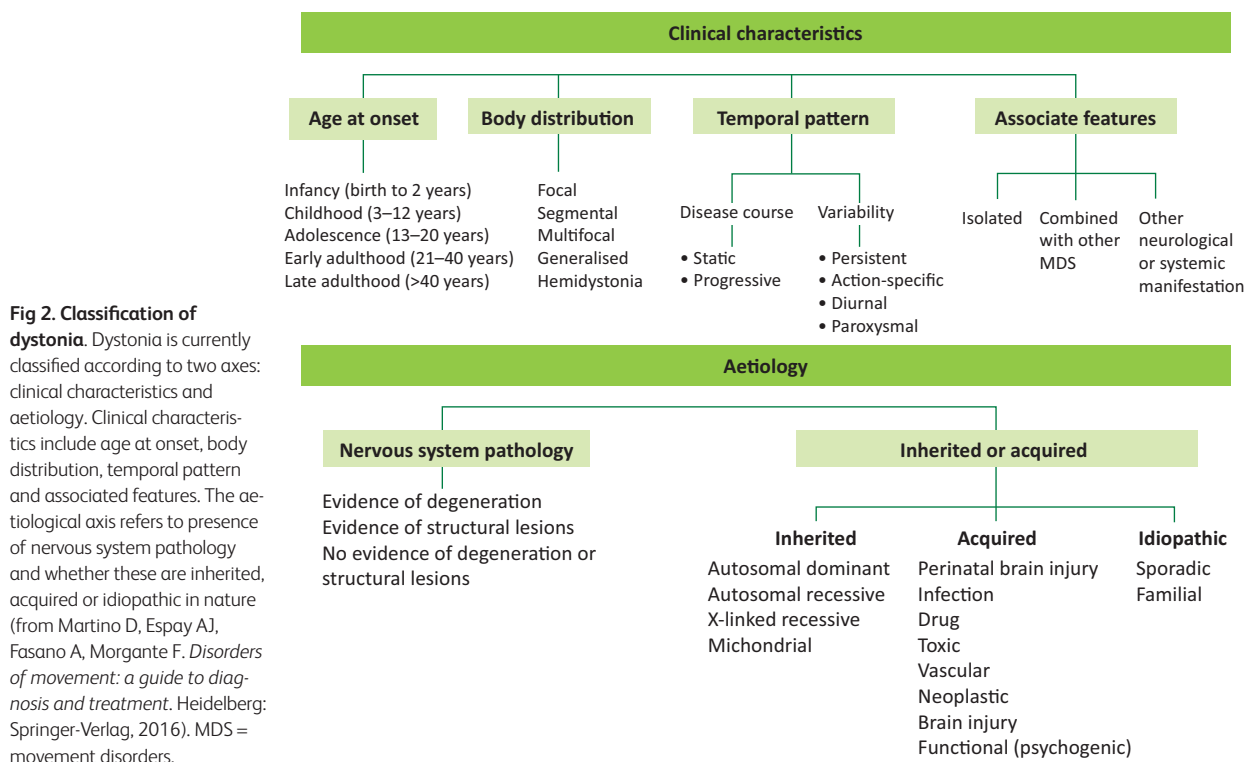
Clinical characteristics

Age at onset

Infancy (birth to 2 years)
Childhood (3–12 years)
Adolescence (13–20 years)
Early adulthood (21–40 years)
Late adulthood (>40 years)

Body distribution

Focal
Segmental
Multifocal
Generalised
Hemidystonia

Temporal pattern

Disease course
• Static
• Progressive

Variability
• Persistent
• Action-specific
• Diurnal
• Paroxysmal

Associate features

Isolated
Combined with other MDS
Other neurological or systemic manifestation

Aetiology

Nervous system pathology

Evidence of degeneration
Evidence of structural lesions
No evidence of degeneration or structural lesions

Inherited or acquired

Inherited
Autosomal dominant
Autosomal recessive
X-linked recessive
Michondrial

Acquired
Perinatal brain injury
Infection
Drug
Toxic
Vascular
Neoplastic
Brain injury
Functional (psychogenic)

Idiopathic
Sporadic
Familial

**Fig 2. Classification of dystonia**. Dystonia is currently classified according to two axes: clinical characteristics and aetiology. Clinical characteristics include age at onset, body distribution, temporal pattern and associated features. The aetiological axis refers to presence of nervous system pathology and whether these are inherited, acquired or idiopathic in nature (from Martino D, Espay AJ, Fasano A, Morgante F. *Disorders of movement: a guide to diagnosis and treatment*. Heidelberg: Springer-Verlag, 2016). MDS = movement disorders.